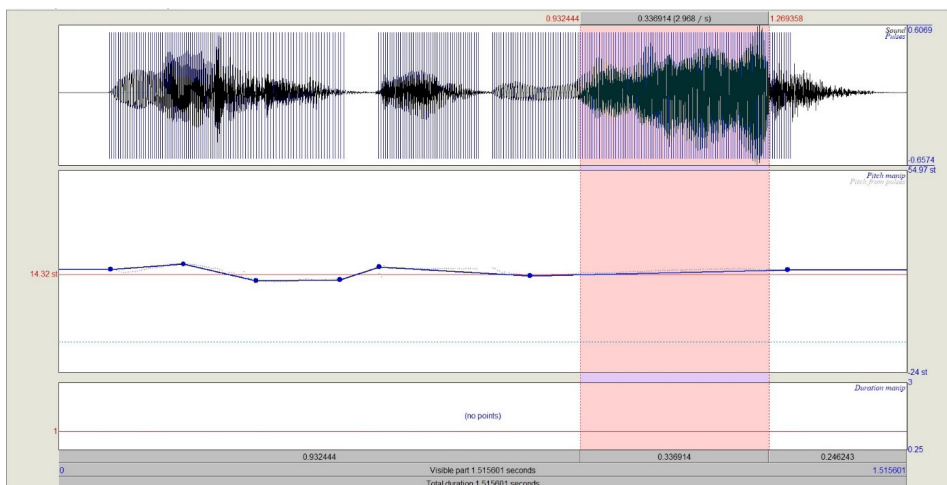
0.932444
0.336914 (2.968 / s)
1.269358
Sound
Pulses
0.6069
-0.6574
54.97 st
Pitch manip
Pitch from pulses
14.32 st
-24 st
3
Duration manip
(no points)
1
0.25
0.932444
0.336914
0.246243
0
Visible part 1.515601 seconds
1.515601
Total duration 1.515601 seconds